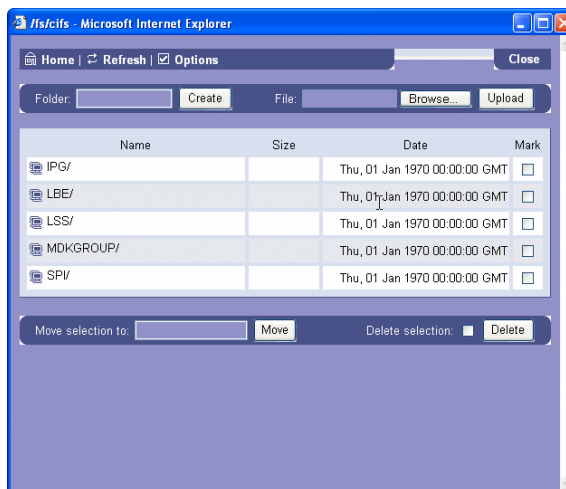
/fs/cifs - Microsoft Internet Explorer

Home | Refresh | Options Close

Folder: Create File: Browse... Upload

| Name | Size | Date | Mark |
|---|---|---|---|
| IPG/ | | Thu, 01 Jan 1970 00:00:00 GMT | |
| LBE/ | | Thu, 01 Jan 1970 00:00:00 GMT | |
| LSS/ | | Thu, 01 Jan 1970 00:00:00 GMT | |
| MDKGROUP/ | | Thu, 01 Jan 1970 00:00:00 GMT | |
| SPI/ | | Thu, 01 Jan 1970 00:00:00 GMT | |

Move selection to: Move Delete selection: Delete